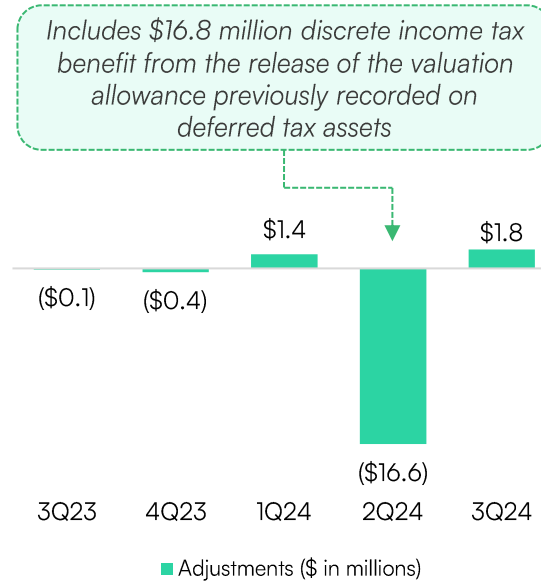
Includes \$16.8 million discrete income tax benefit from the release of the valuation allowance previously recorded on deferred tax assets

\$1.4

\$1.8

(\$0.1)

(\$0.4)

(\$16.6)

3Q23

4Q23

1Q24

2Q24

3Q24

Adjustments (\$ in millions)